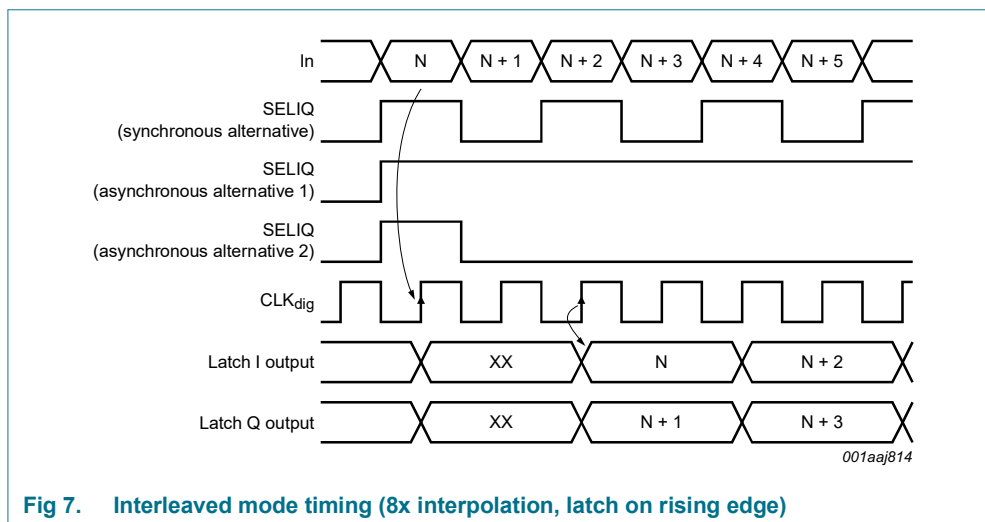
In

N

N + 1

N + 2

N + 3

N + 4

N + 5

SELIQ
(synchronous alternative)

SELIQ
(asynchronous alternative 1)

SELIQ
(asynchronous alternative 2)

$CLK_{dig}$

Latch I output

XX

N

N + 2

Latch Q output

XX

N + 1

N + 3

001aaj814

Fig 7. Interleaved mode timing (8x interpolation, latch on rising edge)